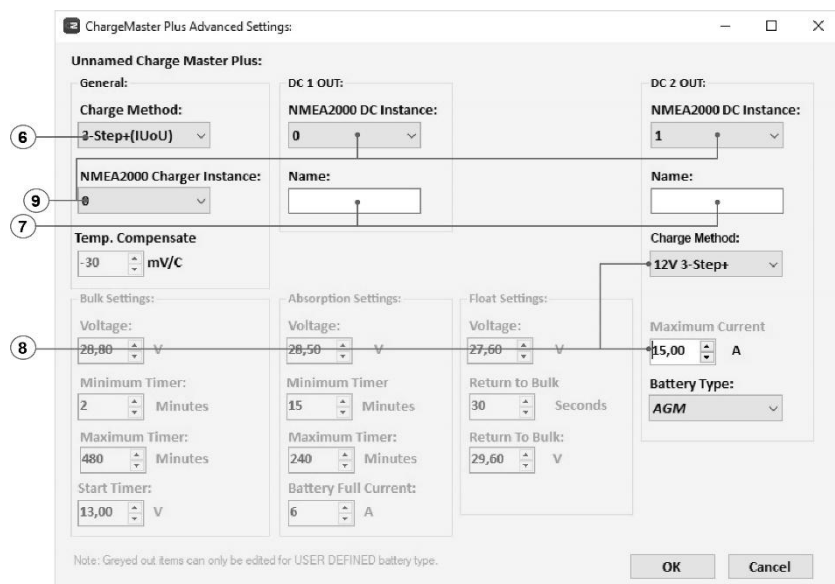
ChargeMaster Plus Advanced Settings:

Unnamed Charge Master Plus:

General:

Charge Method:

3-Step+(IUoU)

NMEA2000 Charger Instance:

0

Temp. Compensate

-30 mV/C

DC 1 OUT:

NMEA2000 DC Instance:

0

Name:

DC 2 OUT:

NMEA2000 DC Instance:

1

Name:

Charge Method:

12V 3-Step+

6

9

7

8

Bulk Settings:

Voltage:

28,80 V

Minimum Timer:

2 Minutes

Maximum Timer:

480 Minutes

Start Timer:

13,00 V

Absorption Settings:

Voltage:

28,50 V

Minimum Timer

15 Minutes

Maximum Timer:

240 Minutes

Battery Full Current:

6 A

Float Settings:

Voltage:

27,60 V

Return to Bulk

30 Seconds

Return To Bulk:

29,60 V

Maximum Current

15,00 A

Battery Type:

AGM

Note: Greyed out items can only be edited for USER DEFINED battery type.

OK

Cancel